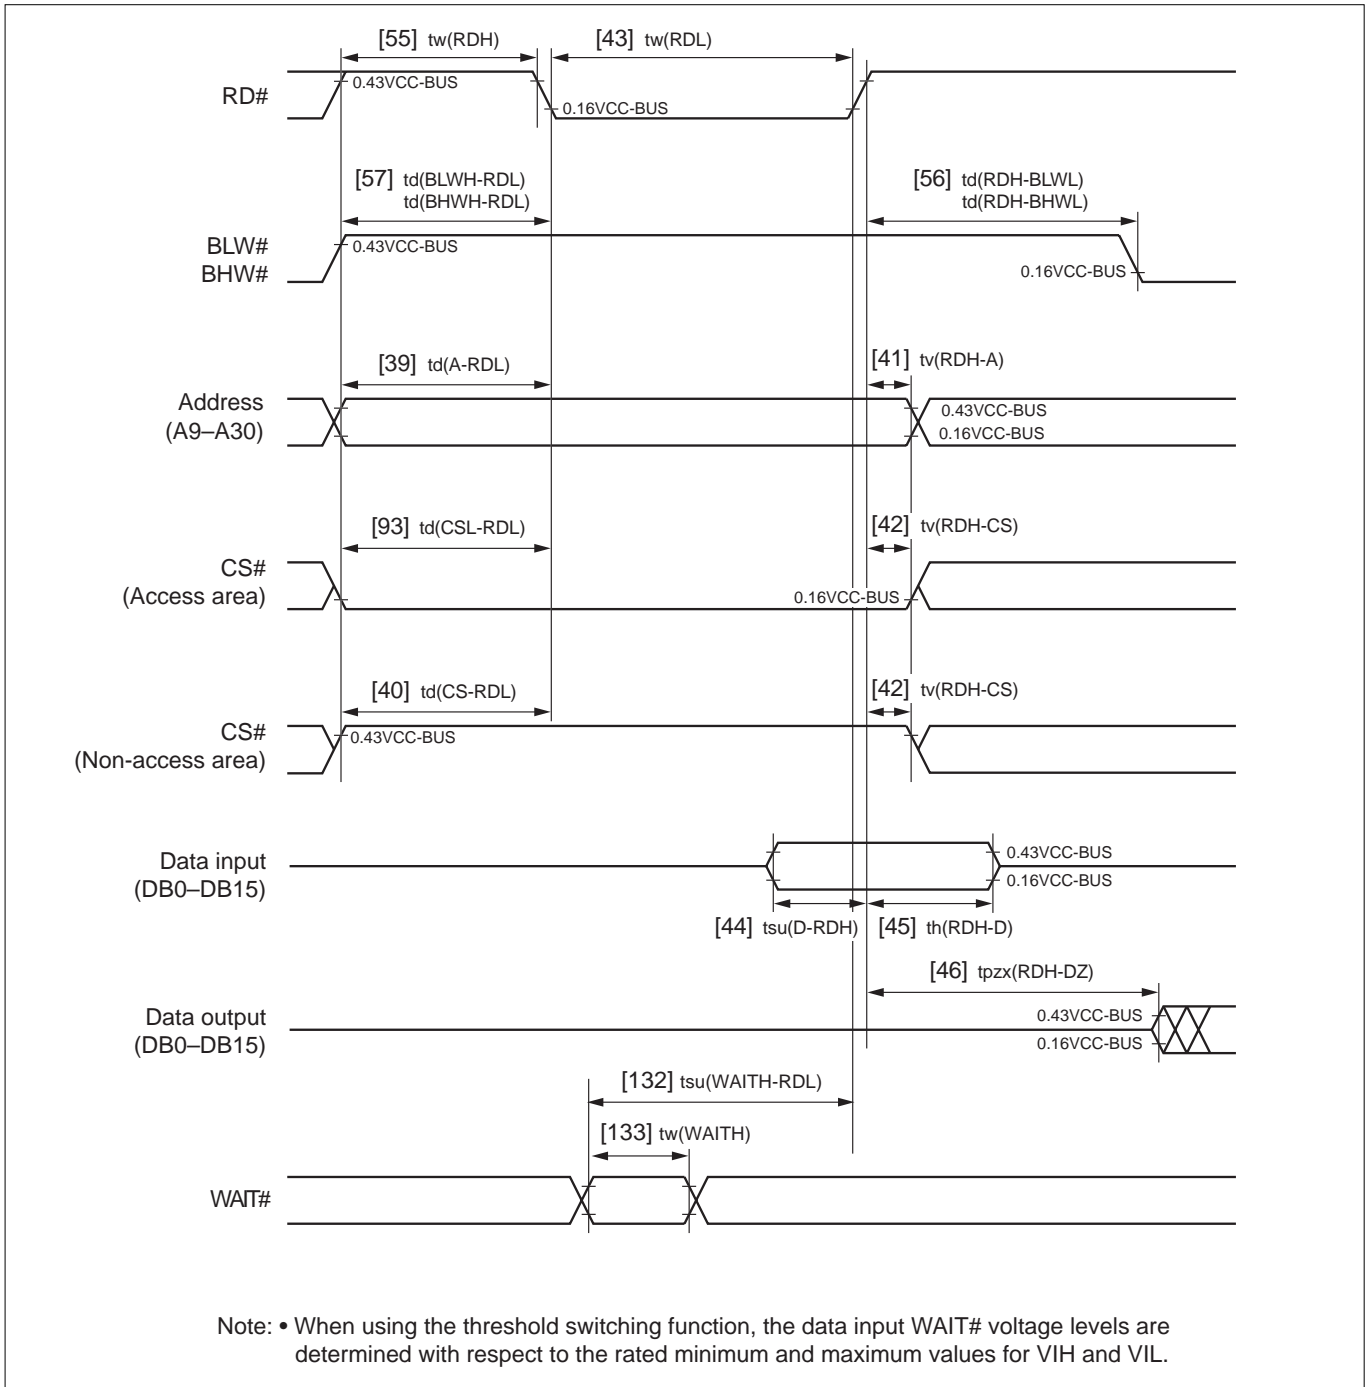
[55] tw(RDH)
[43] tw(RDL)
RD#
0.43VCC-BUS
0.16VCC-BUS

[57] td(BLWH-RDL)
td(BHWH-RDL)
[56] td(RDH-BLWL)
td(RDH-BHWL)
BLW#
BHW#
0.43VCC-BUS
0.16VCC-BUS

[39] td(A-RDL)
[41] tv(RDH-A)
Address
(A9–A30)
0.43VCC-BUS
0.16VCC-BUS

[93] td(CSL-RDL)
[42] tv(RDH-CS)
CS#
(Access area)
0.16VCC-BUS

[40] td(CS-RDL)
[42] tv(RDH-CS)
CS#
(Non-access area)
0.43VCC-BUS

Data input
(DB0–DB15)
0.43VCC-BUS
0.16VCC-BUS
[44] tsu(D-RDH)
[45] th(RDH-D)

[46] tpzx(RDH-DZ)
Data output
(DB0–DB15)
0.43VCC-BUS
0.16VCC-BUS

[132] tsu(WAITH-RDL)
[133] tw(WAITH)
WAIT#

Note: • When using the threshold switching function, the data input WAIT# voltage levels are determined with respect to the rated minimum and maximum values for VIH and VIL.